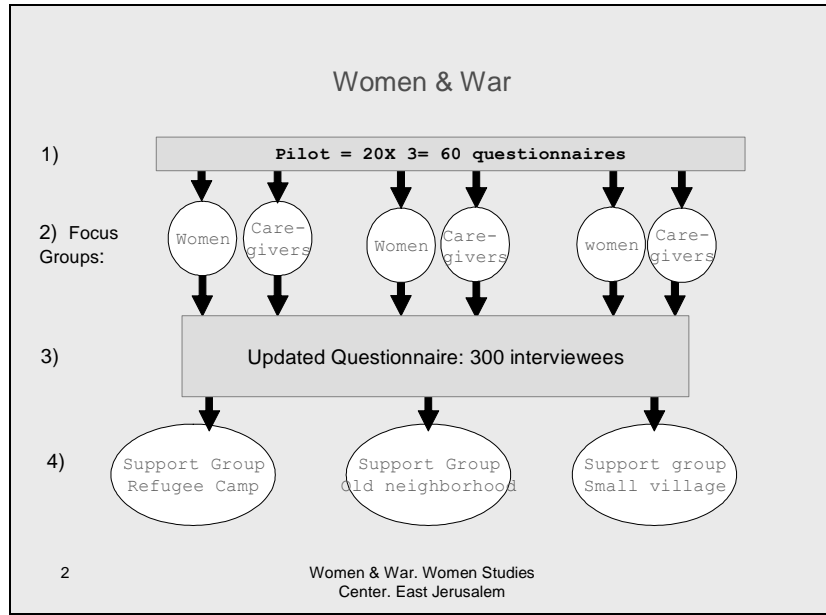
Women & War

1)

Pilot = 20X 3= 60 questionnaires

2) Focus Groups:

Women

Care-givers

Women

Care-givers

women

Care-givers

3)

Updated Questionnaire: 300 interviewees

4)

Support Group Refugee Camp

Support Group Old neighborhood

Support group Small village

2

Women & War. Women Studies Center. East Jerusalem